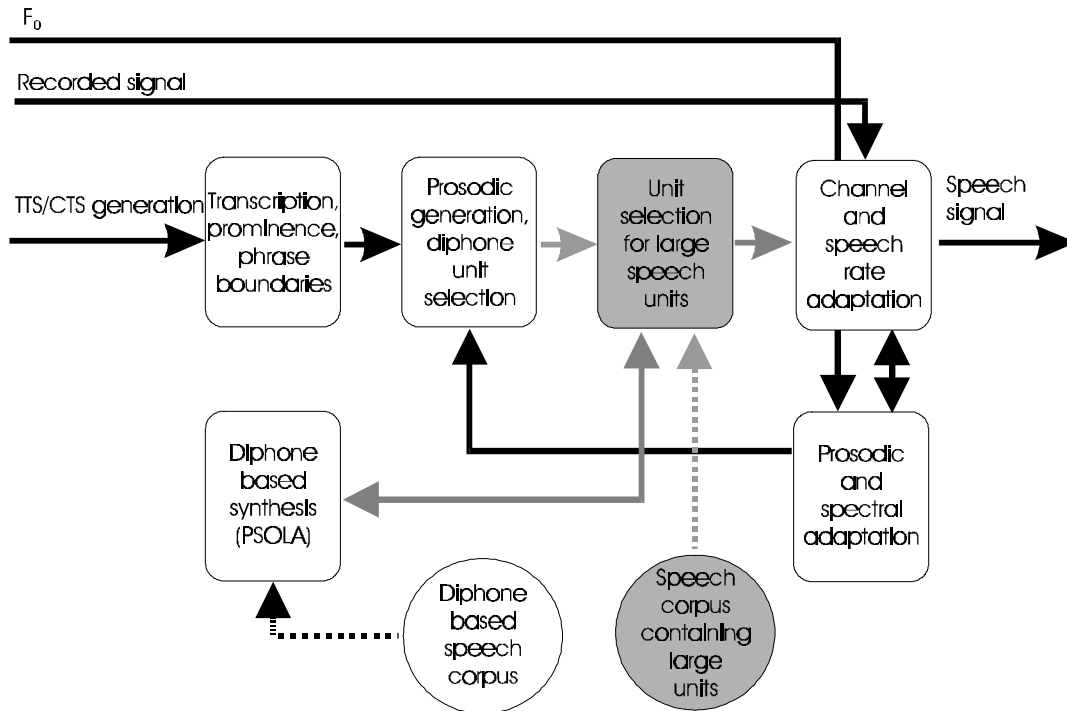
$F_0$

Recorded signal

TTS/CTS generation

Transcription, prominence, phrase boundaries

Prosodic generation, diphone unit selection

Unit selection for large speech units

Channel and speech rate adaptation

Speech signal

Diphone based synthesis (PSOLA)

Prosodic and spectral adaptation

Diphone based speech corpus

Speech corpus containing large units